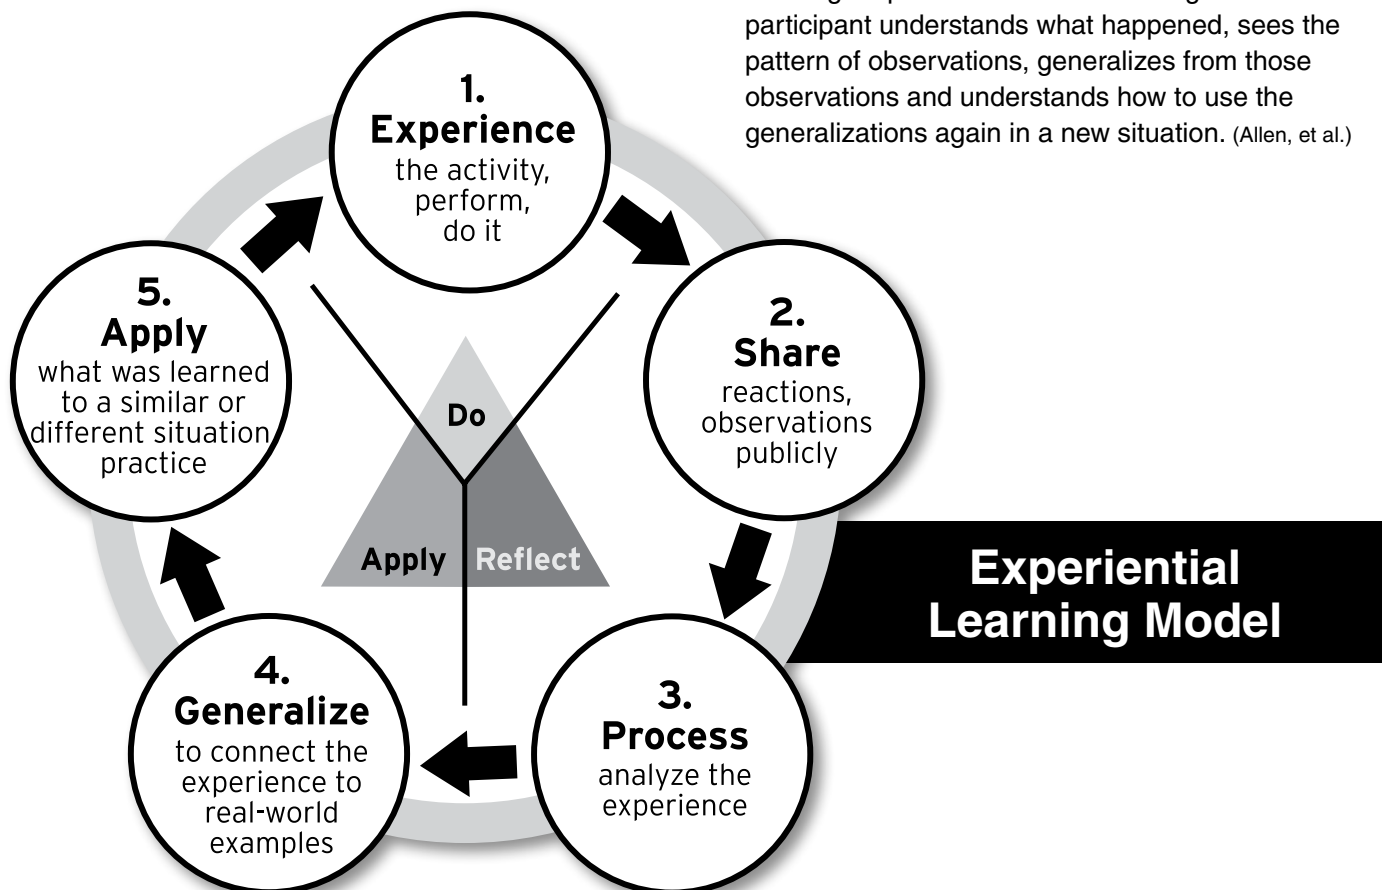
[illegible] participant understands what happened, sees the pattern of observations, generalizes from those observations and understands how to use the generalizations again in a new situation. (Allen, et al.)

1. Experience the activity, perform, do it

2. Share reactions, observations publicly

3. Process analyze the experience

4. Generalize to connect the experience to real-world examples

5. Apply what was learned to a similar or different situation practice

Do

Apply

Reflect

Experiential Learning Model